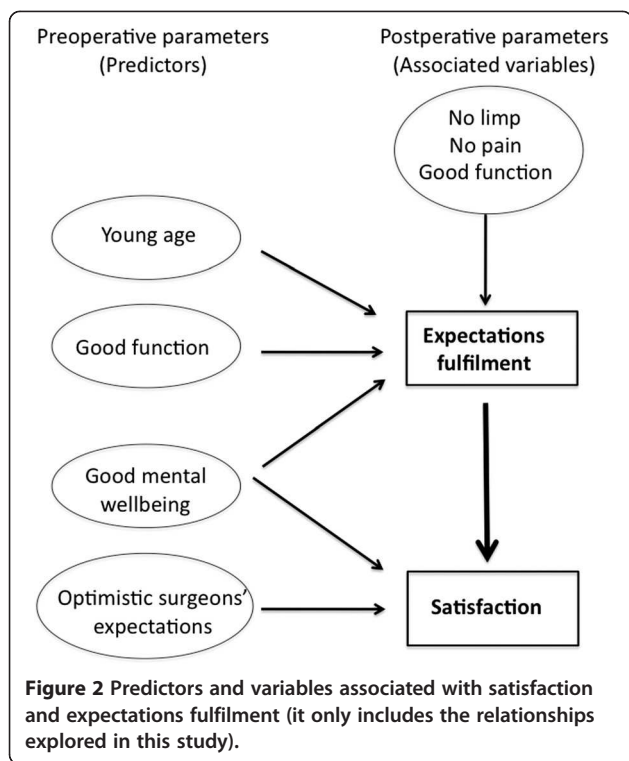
Preoperative parameters
(Predictors)

Postperative parameters
(Associated variables)

No limp
No pain
Good function

Young age

Good function

Expectations fulfilment

Good mental wellbeing

Optimistic surgeons' expectations

Satisfaction

**Figure 2** Predictors and variables associated with satisfaction and expectations fulfilment (it only includes the relationships explored in this study).